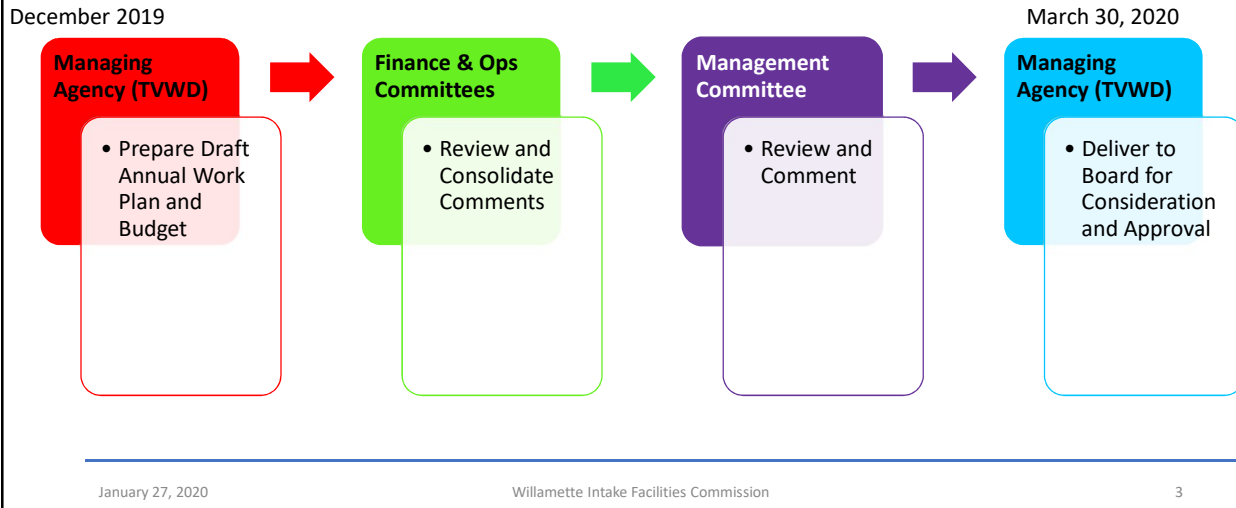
December 2019

March 30, 2020

Managing Agency (TVWD)

• Prepare Draft Annual Work Plan and Budget

Finance & Ops Committees

• Review and Consolidate Comments

Management Committee

• Review and Comment

Managing Agency (TVWD)

• Deliver to Board for Consideration and Approval

January 27, 2020

Willamette Intake Facilities Commission

3